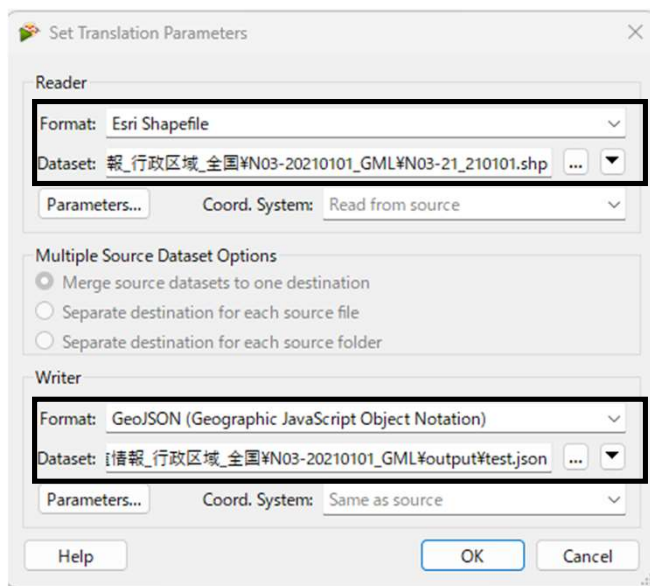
Set Translation Parameters

Reader

Format: Esri Shapefile

Dataset: 報_行政区域_全国¥N03-20210101_GML¥N03-21_210101.shp ...

Parameters... Coord. System: Read from source

Multiple Source Dataset Options

Merge source datasets to one destination

Separate destination for each source file

Separate destination for each source folder

Writer

Format: GeoJSON (Geographic JavaScript Object Notation)

Dataset: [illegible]情報_行政区域_全国¥N03-20210101_GML¥output¥test.json ...

Parameters... Coord. System: Same as source

Help OK Cancel